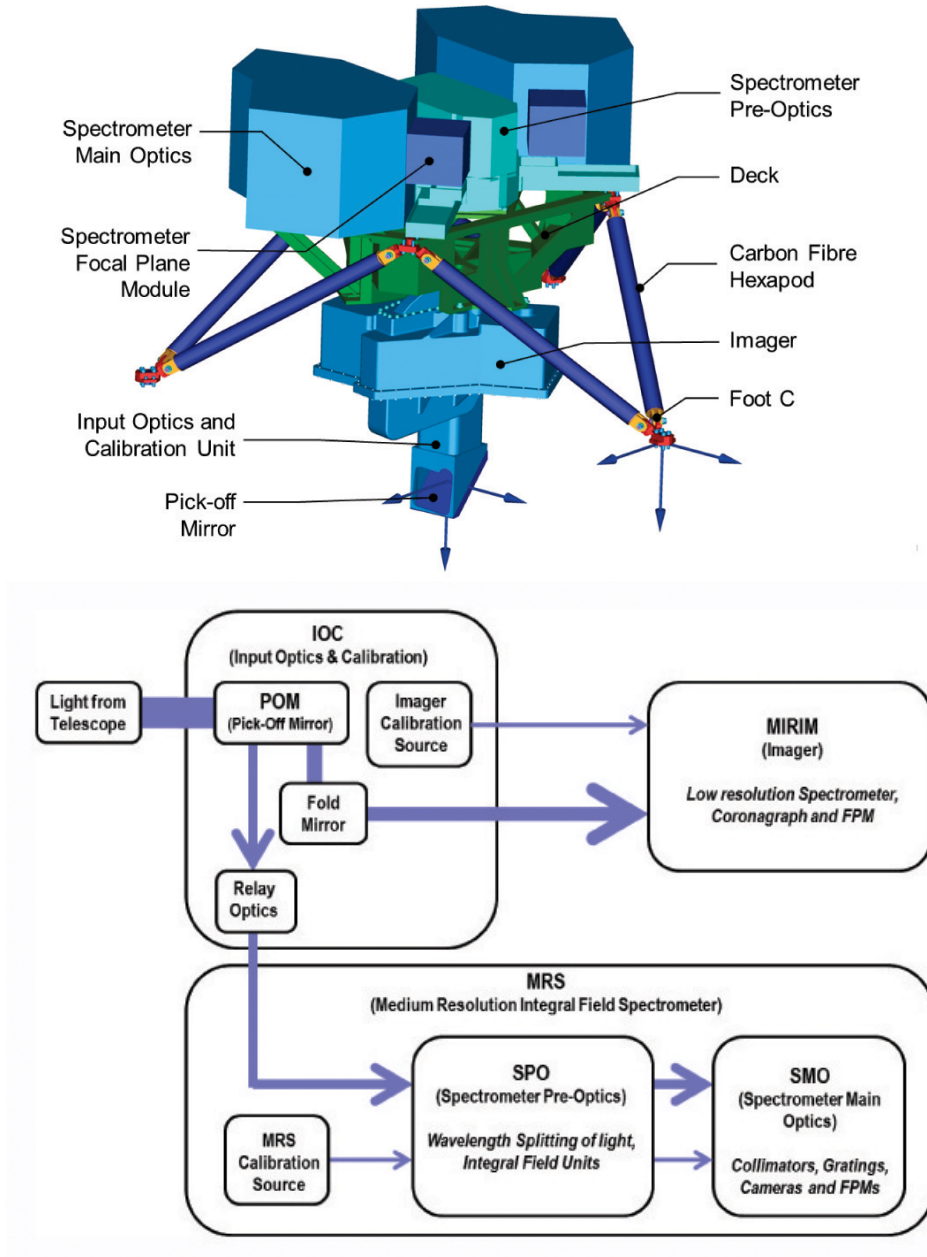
Spectrometer Main Optics

Spectrometer Focal Plane Module

Input Optics and Calibration Unit

Pick-off Mirror

Spectrometer Pre-Optics

Deck

Carbon Fibre Hexapod

Imager

Foot C

IOC
(Input Optics & Calibration)

Light from Telescope

POM
(Pick-Off Mirror)

Imager Calibration Source

Fold Mirror

Relay Optics

MIRIM
(Imager)

*Low resolution Spectrometer, Coronagraph and FPM*

MRS
(Medium Resolution Integral Field Spectrometer)

MRS Calibration Source

SPO
(Spectrometer Pre-Optics)

*Wavelength Splitting of light, Integral Field Units*

SMO
(Spectrometer Main Optics)

*Collimators, Gratings, Cameras and FPMs*